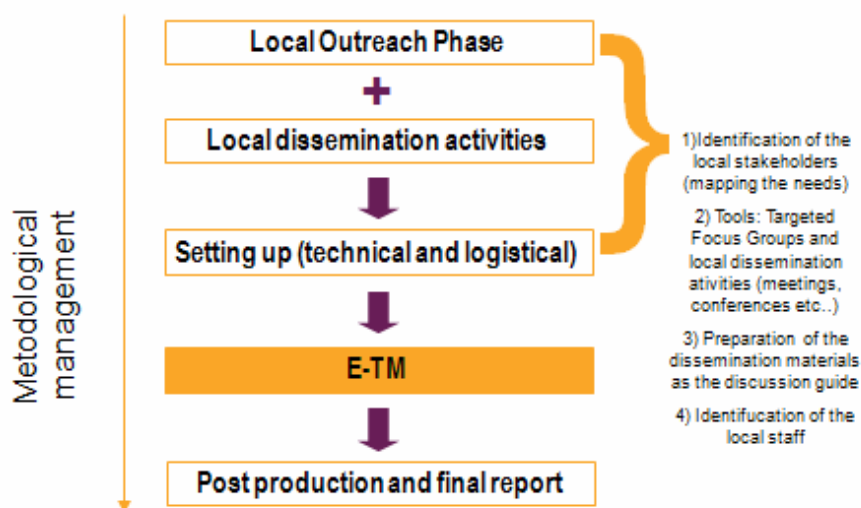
Metodological management

Local Outreach Phase

+

Local dissemination activities

Setting up (technical and logistical)

E-TM

Post production and final report

1)Identification of the local stakeholders (mapping the needs)

2) Tools: Targeted Focus Groups and local dissemination ativities (meetings, conferences etc..)

3) Preparation of the dissemination materials as the discussion guide

4) Identifucation of the local staff